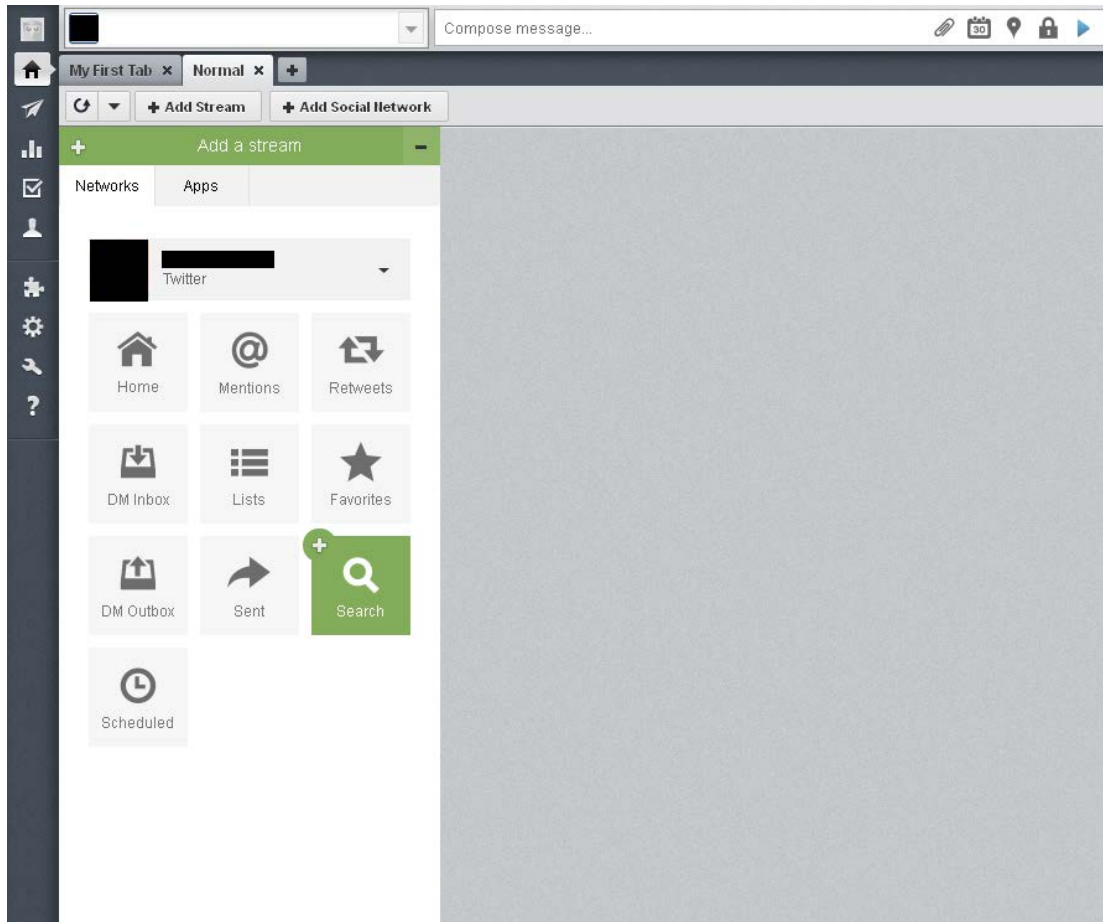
Compose message...

30

My First Tab ×

Normal ×

+ Add Stream

+ Add Social Network

Add a stream

Networks

Apps

Twitter

Home

Mentions

Retweets

DM Inbox

Lists

Favorites

DM Outbox

Sent

Search

Scheduled

?